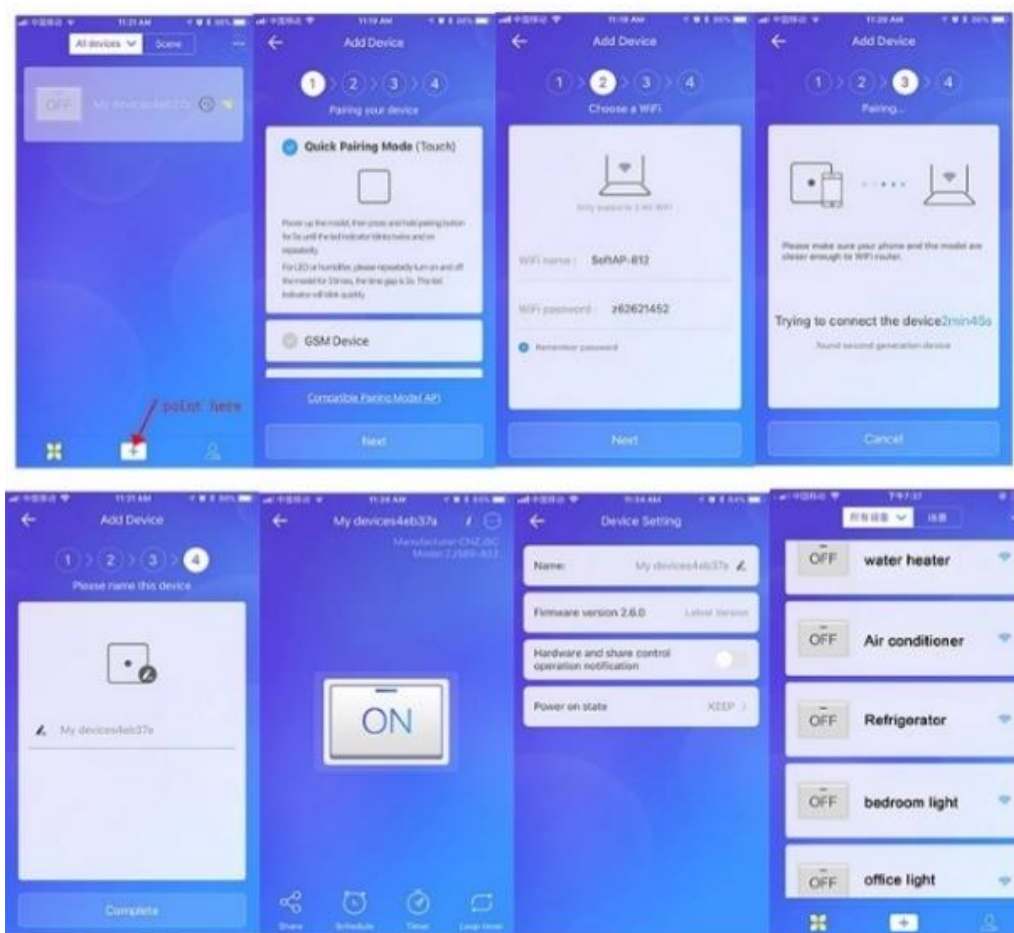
11:21 AM

All devices Scene

OFF My devices4eb37a

point here

11:19 AM

Add Device

1 2 3 4

Pairing your device

Quick Pairing Mode (Touch)

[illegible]

GSM Device

Compatible Pairing Mode(AP)

Next

11:19 AM

Add Device

1 2 3 4

Choose a WiFi

Only supports 2.4G WiFi

WiFi name : SelfAP-812

WiFi password : z62621452

Remember password

Next

11:20 AM

Add Device

1 2 3 4

Pairing...

Please make sure your phone and the model are closer enough to WiFi router.

Trying to connect the device2min45s

Found second generation device

Cancel

11:21 AM

Add Device

1 2 3 4

Please name this device

My devices4eb37a

Complete

11:24 AM

My devices4eb37a

Manufacturer:CNZ.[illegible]
Model:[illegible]-812

ON

Share Schedule Timer Loop timer

11:24 AM

Device Setting

Name: My devices4eb37a

Firmware version 2.6.0 Latest Version

Hardware and share control operation notification

Power on state KEEP

7:57:37

所有设备 场景

OFF water heater

OFF Air conditioner

OFF Refrigerator

OFF bedroom light

OFF office light